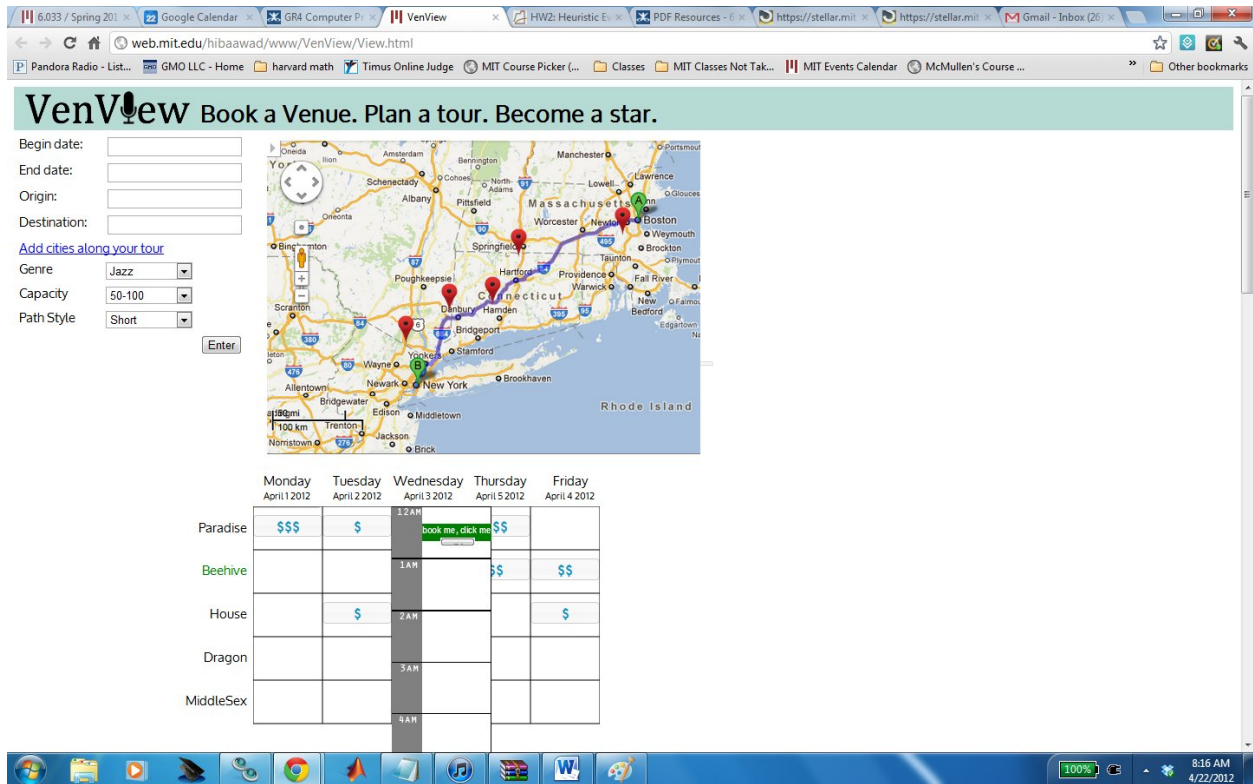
6.033 / Spring 201 | Google Calendar | GR4 Computer P | VenView | HW2: Heuristic Ev | PDF Resources - 6 | https://stellar.mit | https://stellar.mit | Gmail - Inbox (26)

web.mit.edu/hibaawad/www/VenView/View.html

Pandora Radio - List... | GMO LLC - Home | harvard math | Timus Online Judge | MIT Course Picker (... | Classes | MIT Classes Not Tak... | MIT Events Calendar | McMullen's Course ... | Other bookmarks

VenView Book a Venue. Plan a tour. Become a star.

Begin date:
End date:
Origin:
Destination:
Add cities along your tour
Genre Jazz
Capacity 50-100
Path Style Short
Enter

Manchester, Lowell, Lawrence, Boston, Worcester, Newton, Weymouth, Brockton, Springfield, Pittsfield, Albany, Schenectady, Amsterdam, Bennington, Cohoes, Massachusetts, Hartford, Providence, Taunton, Plymouth, Warwick, Fall River, New Bedford, Poughkeepsie, Connecticut, Danbury, Hamden, Bridgeport, Stamford, Scranton, Yonkers, Wayne, Newark, New York, Brookhaven, Allentown, Bridgewater, Edison, Middletown, Trenton, Jackson, Norristown, Brick, Rhode Island, Oneonta, Binghamton, Oneida, Ilion, Edgartown, Falmouth, Gloucester
A B
50 mi
100 km

| | Monday April 1 2012 | Tuesday April 2 2012 | Wednesday April 3 2012 | Thursday April 5 2012 | Friday April 4 2012 |
|---|---|---|---|---|---|
| Paradise | $$$ | $ | 12AM book me, click me | $$ | |
| Beehive | | | 1AM | $$ | $$ |
| House | | $ | 2AM | | $ |
| Dragon | | | 3AM | | |
| MiddleSex | | | 4AM | | |

100%
8:16 AM
4/22/2012